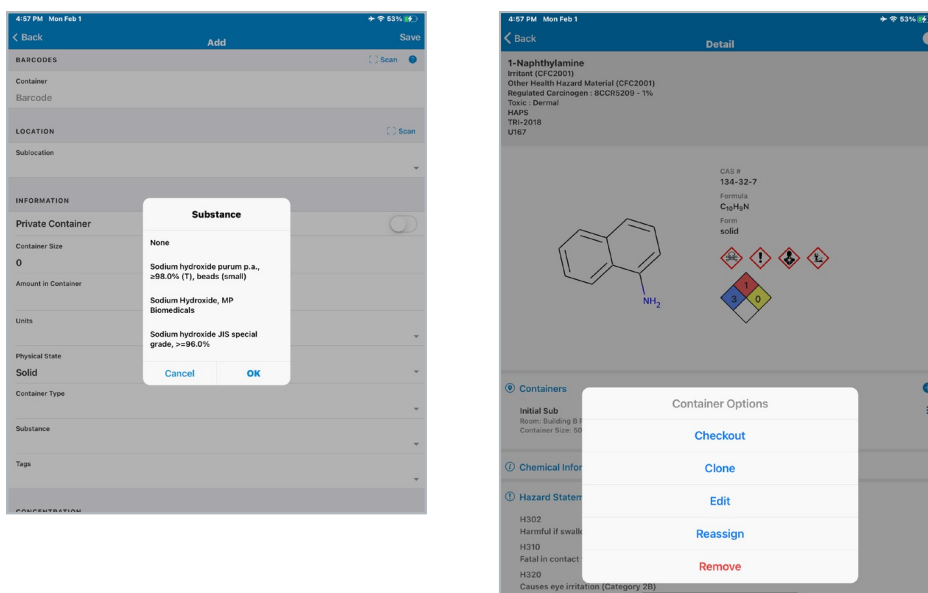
4:57 PM Mon Feb 1
53%
‹ Back
Add
Save
BARCODES
Scan
Container
Barcode
LOCATION
Scan
Sublocation
INFORMATION
Private Container
Container Size
0
Amount in Container
Units
Physical State
Solid
Container Type
Substance
Tags
CONCENTRATION

Substance
None
Sodium hydroxide purum p.a., ≥98.0% (T), beads (small)
Sodium Hydroxide, MP Biomedicals
Sodium hydroxide JIS special grade, >=96.0%
Cancel
OK

4:57 PM Mon Feb 1
53%
‹ Back
Detail
1-Naphthylamine
Irritant (CFC2001)
Other Health Hazard Material (CFC2001)
Regulated Carcinogen : 8CCRS209 - 1%
Toxic : Dermal
HAPS
TRI-2018
U167
CAS #
134-32-7
Formula
$C_{10}H_9N$
Form
solid
$NH_2$
1
3
0
Containers
Initial Sub
Room: Building B
Container Size: 50
Chemical Infor
Hazard Statem
H302
Harmful if swallo
H310
Fatal in contact
H320
Causes eye irritation (Category 2B)

Container Options
Checkout
Clone
Edit
Reassign
Remove